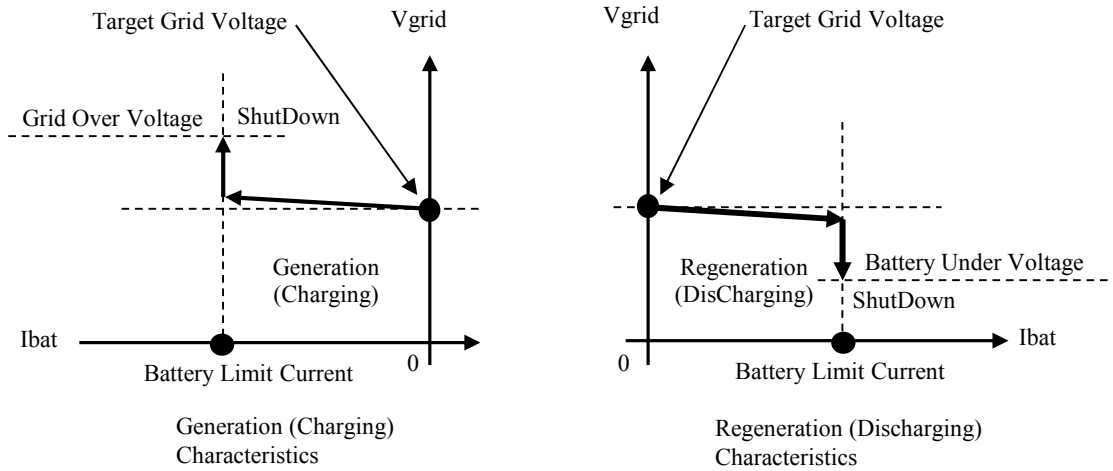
Target Grid Voltage
Vgrid
Grid Over Voltage
ShutDown
Generation (Charging)
Ibat
Battery Limit Current
0

Generation (Charging) Characteristics

Vgrid
Target Grid Voltage
Regeneration (DisCharging)
Battery Under Voltage
ShutDown
Ibat
0
Battery Limit Current

Regeneration (Discharging) Characteristics